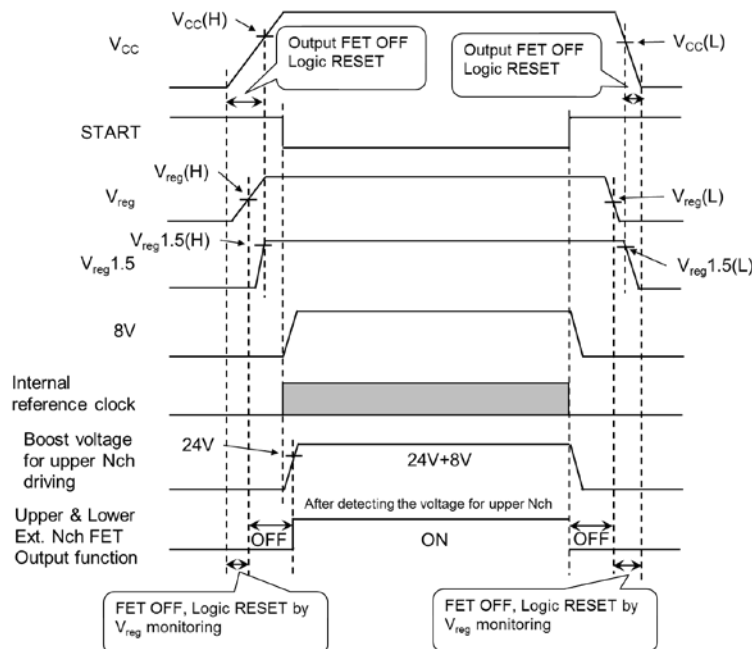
$V_{CC}(H)$

$V_{CC}$

Output FET OFF
Logic RESET

Output FET OFF
Logic RESET

$V_{CC}(L)$

START

$V_{reg}(H)$

$V_{reg}$

$V_{reg}(L)$

$V_{reg}1.5(H)$

$V_{reg}1.5$

$V_{reg}1.5(L)$

8V

Internal reference clock

Boost voltage for upper Nch driving

24V

24V+8V

After detecting the voltage for upper Nch

Upper & Lower Ext. Nch FET Output function

OFF

ON

OFF

FET OFF, Logic RESET by $V_{reg}$ monitoring

FET OFF, Logic RESET by $V_{reg}$ monitoring